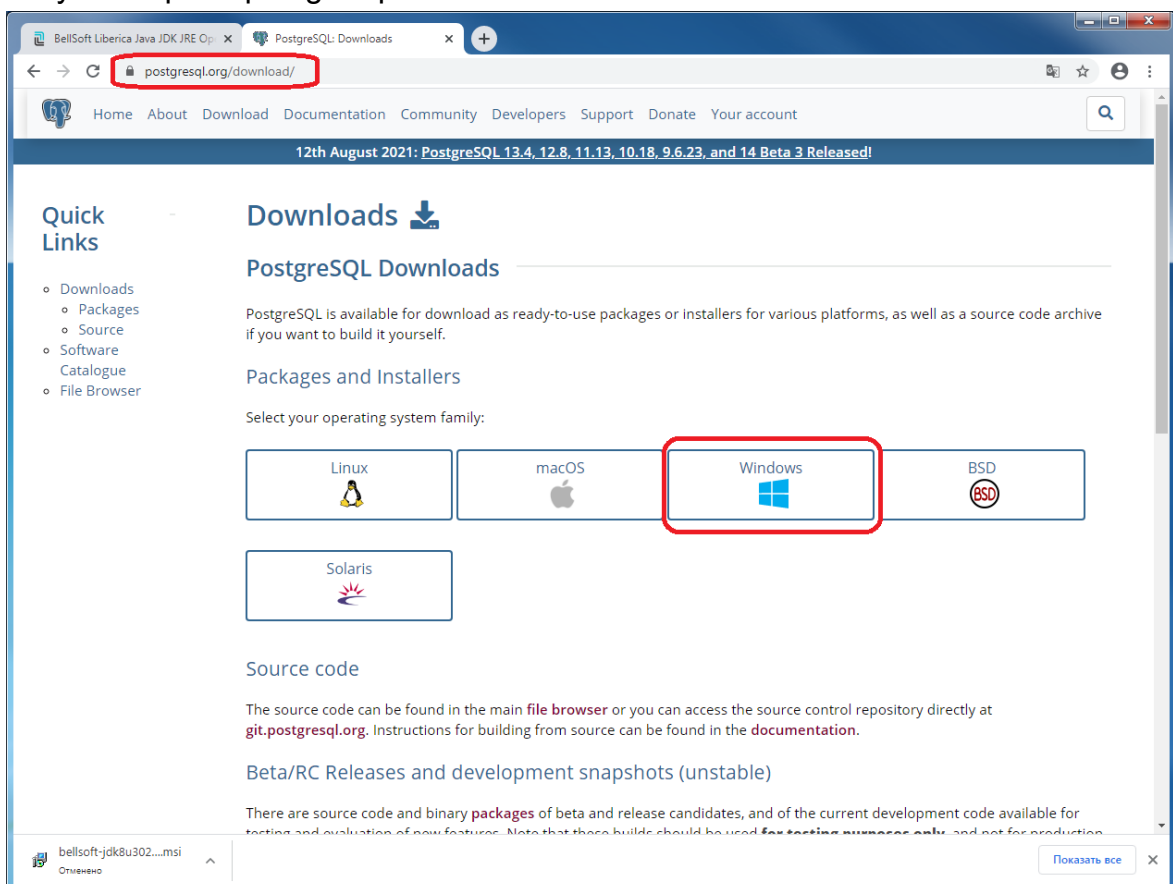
BellSoft Liberica Java JDK JRE Op ×
PostgreSQL: Downloads ×

postgresql.org/download/

Home About Download Documentation Community Developers Support Donate Your account

12th August 2021: PostgreSQL 13.4, 12.8, 11.13, 10.18, 9.6.23, and 14 Beta 3 Released!

Quick Links

- Downloads
  - Packages
  - Source
- Software Catalogue
- File Browser

Downloads

PostgreSQL Downloads

PostgreSQL is available for download as ready-to-use packages or installers for various platforms, as well as a source code archive if you want to build it yourself.

Packages and Installers

Select your operating system family:

Linux
macOS
Windows
BSD
Solaris

Source code

The source code can be found in the main file browser or you can access the source control repository directly at git.postgresql.org. Instructions for building from source can be found in the documentation.

Beta/RC Releases and development snapshots (unstable)

There are source code and binary packages of beta and release candidates, and of the current development code available for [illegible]

bellsoft-jdk8u302....msi
Отменено

Показать все